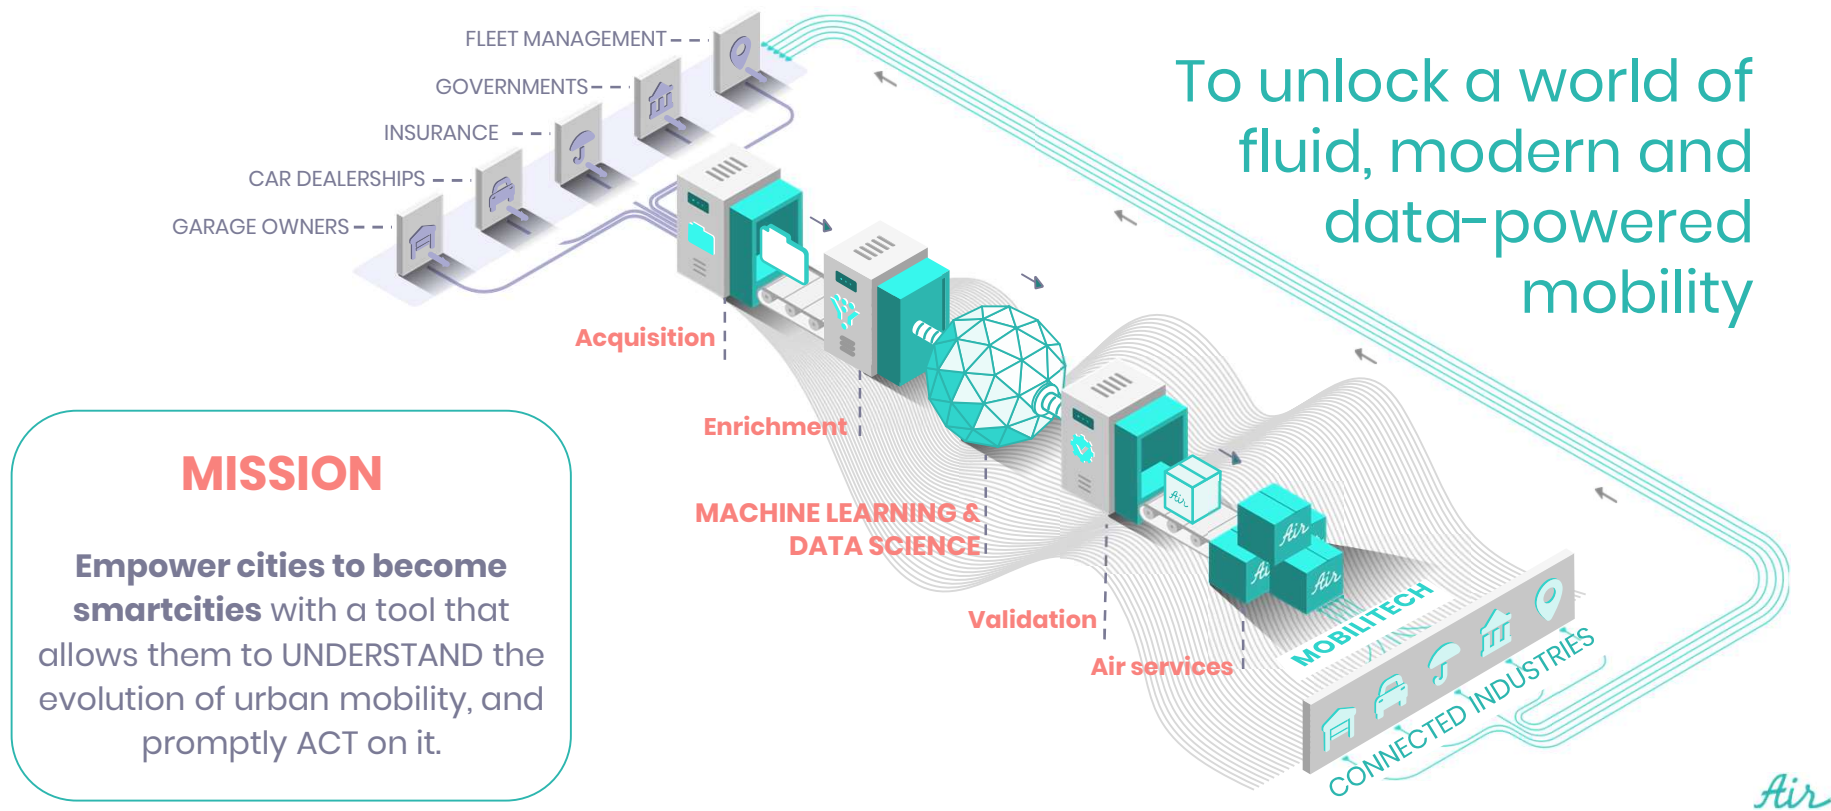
FLEET MANAGEMENT
GOVERNMENTS
INSURANCE
CAR DEALERSHIPS
GARAGE OWNERS

To unlock a world of fluid, modern and data-powered mobility

Acquisition
Enrichment
MACHINE LEARNING & DATA SCIENCE
Validation
Air services

MOBILITECH
CONNECTED INDUSTRIES

MISSION

**Empower cities to become smartcities** with a tool that allows them to UNDERSTAND the evolution of urban mobility, and promptly ACT on it.

Air